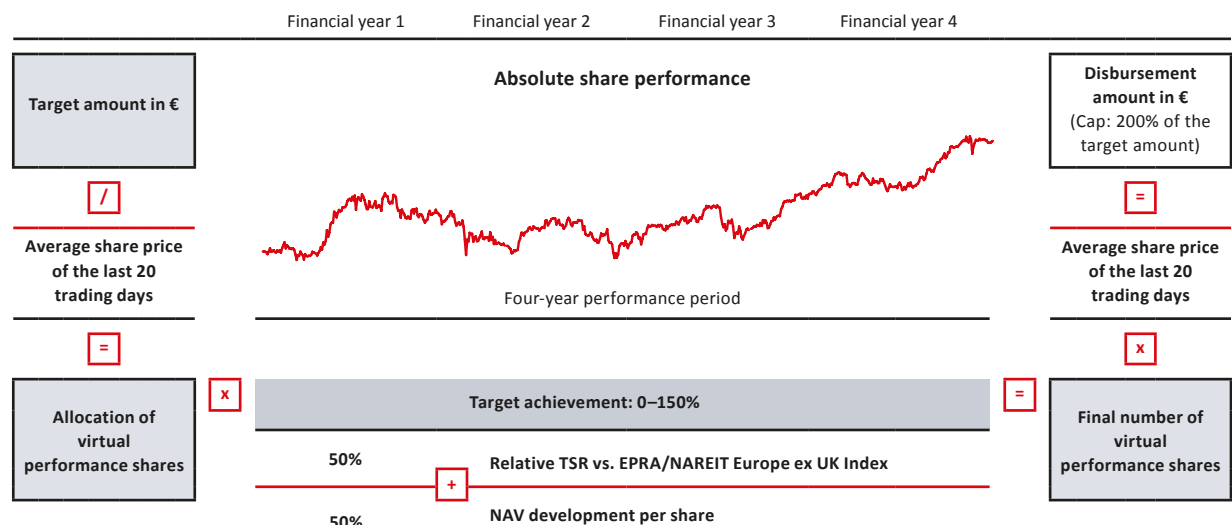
Financial year 1 Financial year 2 Financial year 3 Financial year 4

Target amount in €

/

Average share price of the last 20 trading days

=

Allocation of virtual performance shares

Absolute share performance

Four-year performance period

x

Target achievement: 0–150%

50% Relative TSR vs. EPRA/NAREIT Europe ex UK Index

+

50% NAV development per share

Disbursement amount in € (Cap: 200% of the target amount)

=

Average share price of the last 20 trading days

x

=

Final number of virtual performance shares